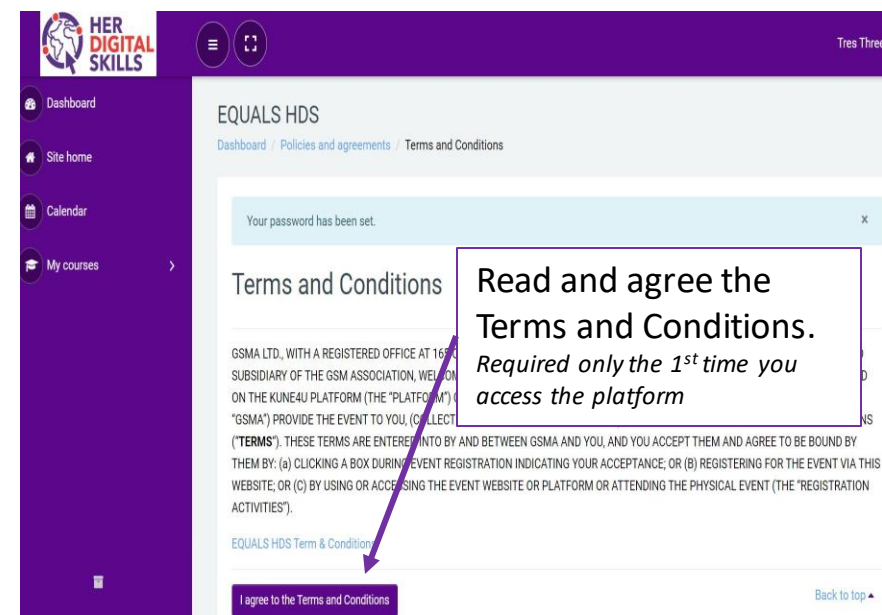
HER DIGITAL SKILLS

Tres Thre

Dashboard

Site home

Calendar

My courses

EQUALS HDS

Dashboard / Policies and agreements / Terms and Conditions

Your password has been set.

×

Terms and Conditions

Read and agree the Terms and Conditions.

*Required only the 1$^{st}$ time you access the platform*

GSMA LTD., WITH A REGISTERED OFFICE AT 16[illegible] SUBSIDIARY OF THE GSM ASSOCIATION, WEL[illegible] ON THE KUNE4U PLATFORM (THE "PLATFO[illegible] "GSMA") PROVIDE THE EVENT TO YOU, (C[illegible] ("TERMS"). THESE TERMS ARE ENTERE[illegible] INTO BY AND BETWEEN GSMA AND YOU, AND YOU ACCEPT THEM AND AGREE TO BE BOUND BY THEM BY: (a) CLICKING A BOX DURING EVENT REGISTRATION INDICATING YOUR ACCEPTANCE; OR (B) REGISTERING FOR THE EVENT VIA THIS WEBSITE; OR (C) BY USING OR ACCESSING THE EVENT WEBSITE OR PLATFORM OR ATTENDING THE PHYSICAL EVENT (THE "REGISTRATION ACTIVITIES").

EQUALS HDS Term & Condition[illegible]

I agree to the Terms and Conditions

Back to top ▲